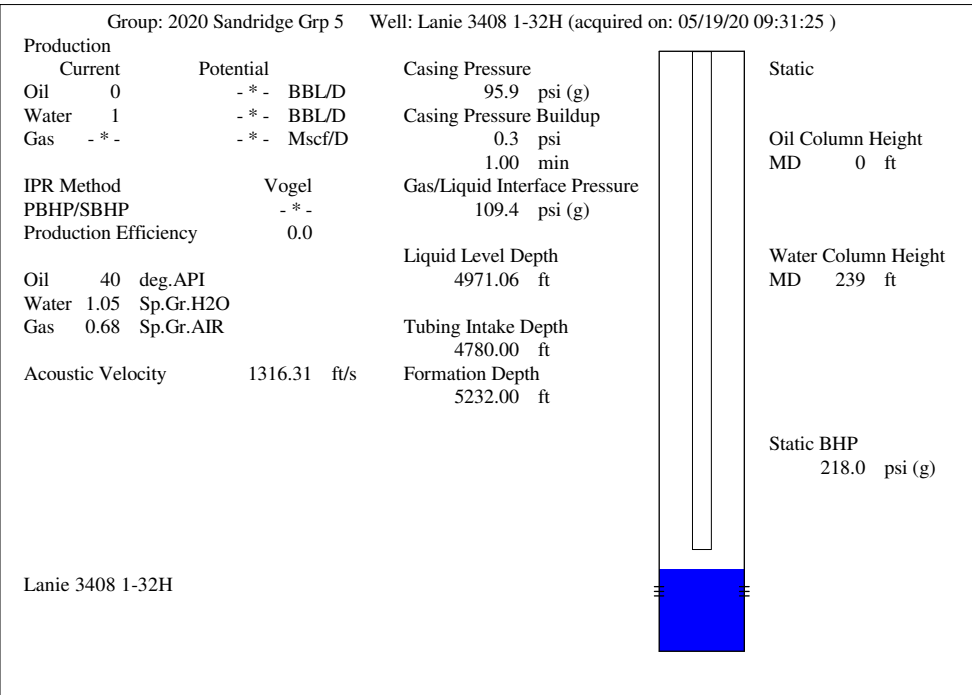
Group: 2020 Sandridge Grp 5 Well: Lanie 3408 1-32H (acquired on: 05/19/20 09:31:25 )

Production

| | Current | Potential | |
|---|---|---|---|
| Oil | 0 | - * - | BBL/D |
| Water | 1 | - * - | BBL/D |
| Gas | - * - | - * - | Mscf/D |

IPR Method Vogel
PBHP/SBHP - * -
Production Efficiency 0.0

Oil 40 deg.API
Water 1.05 Sp.Gr.H2O
Gas 0.68 Sp.Gr.AIR

Acoustic Velocity 1316.31 ft/s

Lanie 3408 1-32H

Casing Pressure
95.9 psi (g)
Casing Pressure Buildup
0.3 psi
1.00 min
Gas/Liquid Interface Pressure
109.4 psi (g)

Liquid Level Depth
4971.06 ft

Tubing Intake Depth
4780.00 ft
Formation Depth
5232.00 ft

Static

Oil Column Height
MD 0 ft

Water Column Height
MD 239 ft

Static BHP
218.0 psi (g)